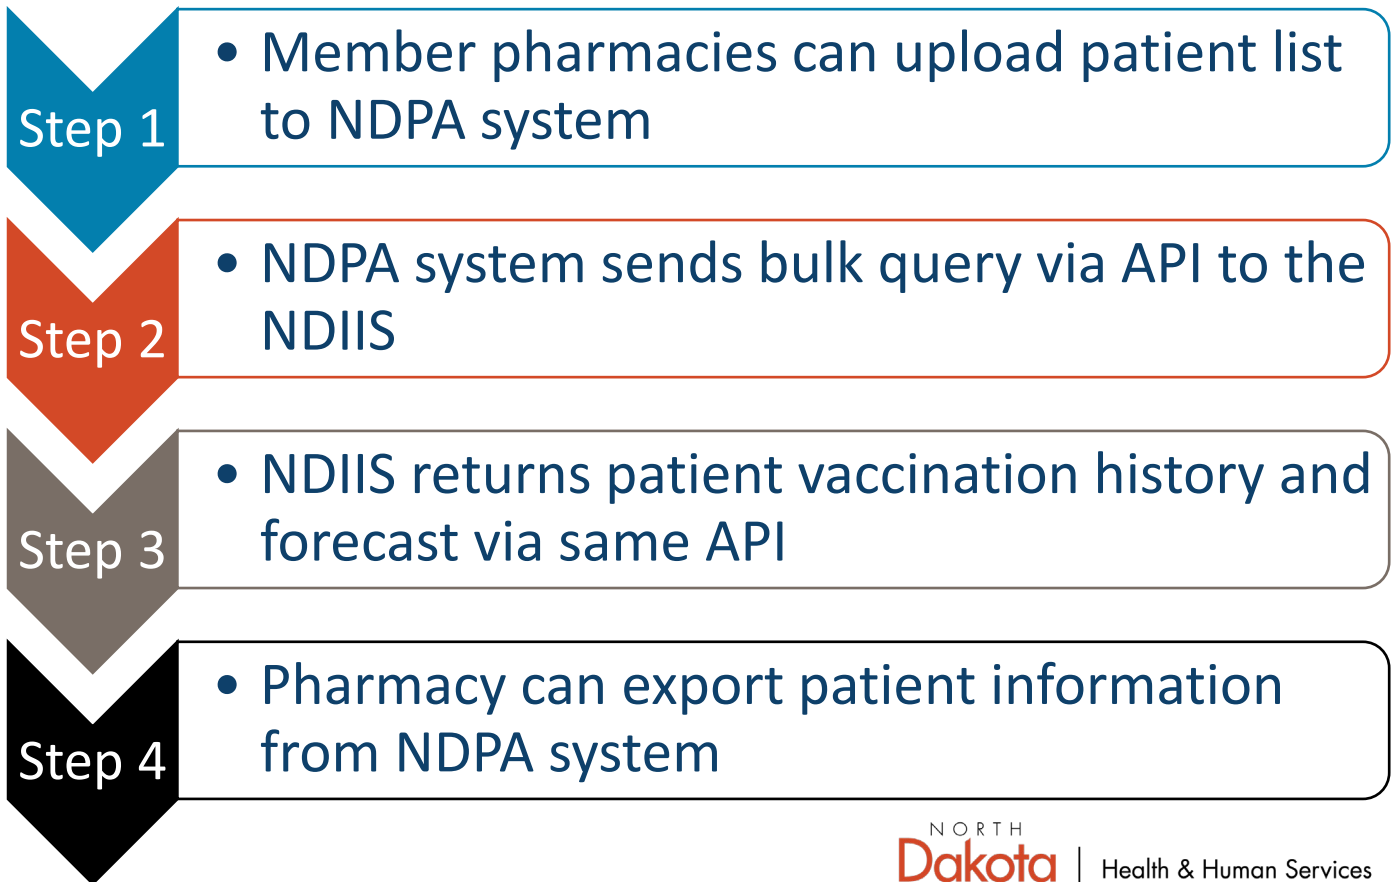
Step 1

• Member pharmacies can upload patient list to NDPA system

Step 2

• NDPA system sends bulk query via API to the NDIIS

Step 3

• NDIIS returns patient vaccination history and forecast via same API

Step 4

• Pharmacy can export patient information from NDPA system

NORTH Dakota | Health & Human Services